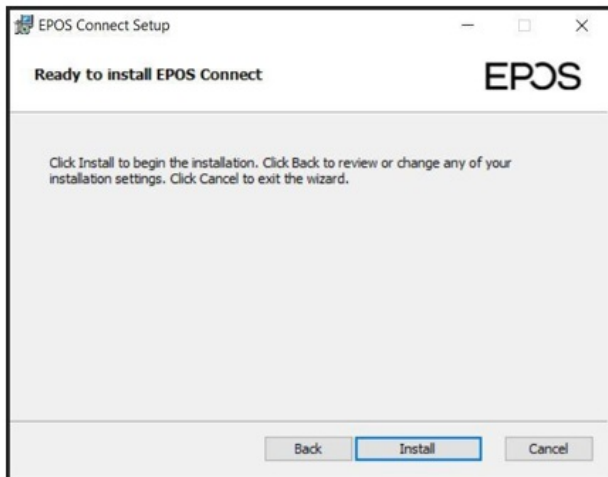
EPOS Connect Setup

Ready to install EPOS Connect

EPOS

Click Install to begin the installation. Click Back to review or change any of your installation settings. Click Cancel to exit the wizard.

Back Install Cancel